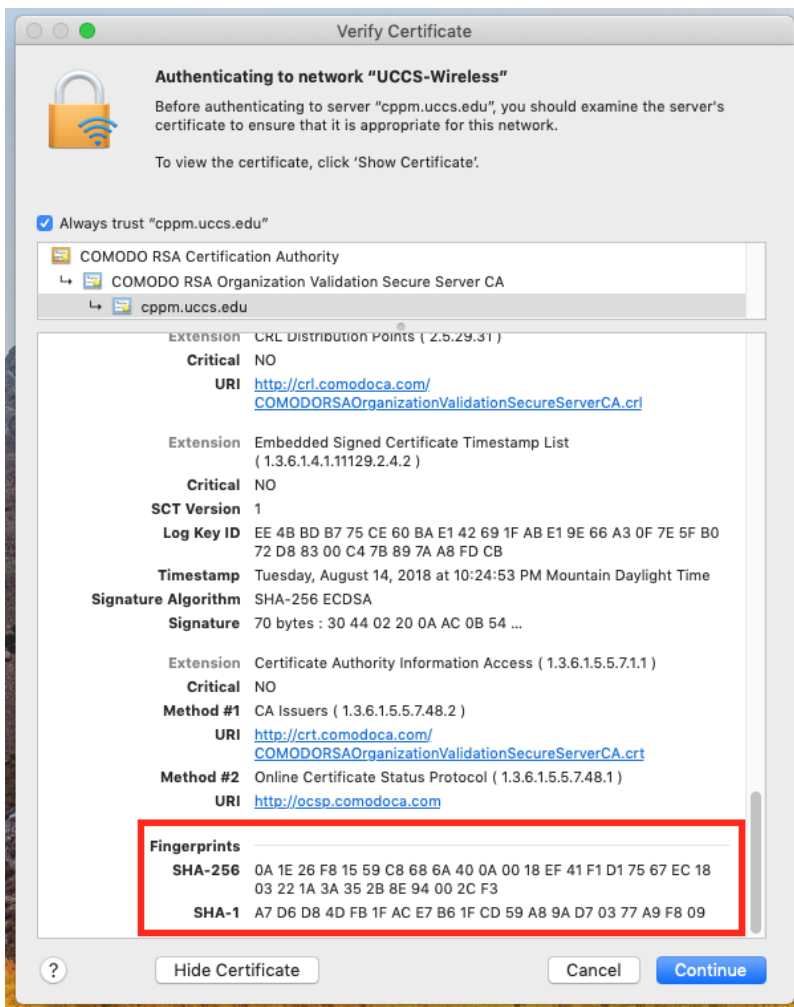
Verify Certificate

Authenticating to network “UCCS-Wireless”

Before authenticating to server “cppm.uccs.edu”, you should examine the server's certificate to ensure that it is appropriate for this network.

To view the certificate, click ‘Show Certificate’.

Always trust “cppm.uccs.edu”

COMODO RSA Certification Authority
↳ COMODO RSA Organization Validation Secure Server CA
↳ cppm.uccs.edu

Extension CRL Distribution Points ( 2.5.29.31 )
Critical NO
URI http://crl.comodoca.com/COMODORSAOrganizationValidationSecureServerCA.crl

Extension Embedded Signed Certificate Timestamp List ( 1.3.6.1.4.1.11129.2.4.2 )
Critical NO
SCT Version 1
Log Key ID EE 4B BD B7 75 CE 60 BA E1 42 69 1F AB E1 9E 66 A3 0F 7E 5F B0 72 D8 83 00 C4 7B 89 7A A8 FD CB
Timestamp Tuesday, August 14, 2018 at 10:24:53 PM Mountain Daylight Time
Signature Algorithm SHA-256 ECDSA
Signature 70 bytes : 30 44 02 20 0A AC 0B 54 ...

Extension Certificate Authority Information Access ( 1.3.6.1.5.5.7.1.1 )
Critical NO
Method #1 CA Issuers ( 1.3.6.1.5.5.7.48.2 )
URI http://crt.comodoca.com/COMODORSAOrganizationValidationSecureServerCA.crt
Method #2 Online Certificate Status Protocol ( 1.3.6.1.5.5.7.48.1 )
URI http://ocsp.comodoca.com

Fingerprints
SHA-256 0A 1E 26 F8 15 59 C8 68 6A 40 0A 00 18 EF 41 F1 D1 75 67 EC 18 03 22 1A 3A 35 2B 8E 94 00 2C F3
SHA-1 A7 D6 D8 4D FB 1F AC E7 B6 1F CD 59 A8 9A D7 03 77 A9 F8 09

?
Hide Certificate
Cancel
Continue